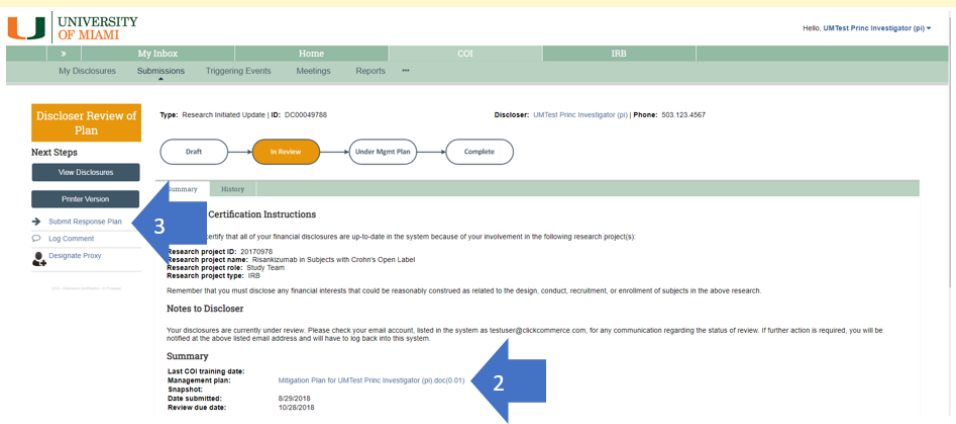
UNIVERSITY OF MIAMI

Hello, UMTest Princ Investigator (pi)

»
My Inbox
Home
COI
IRB

My Disclosures
Submissions
Triggering Events
Meetings
Reports
•••

Discloser Review of Plan

Next Steps

View Disclosures

Printer Version

Submit Response Plan

Log Comment

Designate Proxy

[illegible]

Type: Research Initiated Update | ID: DC00049788

Discloser: UMTest Princ Investigator (pi) | Phone: 503.123.4567

Draft
In Review
Under Mgmt Plan
Complete

Summary
History

3

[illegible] Certification Instructions

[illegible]ertify that all of your financial disclosures are up-to-date in the system because of your involvement in the following research project(s):

Research project ID: 20170978
Research project name: Risankizumab in Subjects with Crohn's Open Label
Research project role: Study Team
Research project type: IRB

Remember that you must disclose any financial interests that could be reasonably construed as related to the design, conduct, recruitment, or enrollment of subjects in the above research.

Notes to Discloser

Your disclosures are currently under review. Please check your email account, listed in the system as testuser@clickcommerce.com, for any communication regarding the status of review. If further action is required, you will be notified at the above listed email address and will have to log back into this system.

Summary

Last COI training date:
Management plan: Mitigation Plan for UMTest Princ Investigator (pi).doc(0.01)
Snapshot:
Date submitted: 8/29/2018
Review due date: 10/28/2018

2